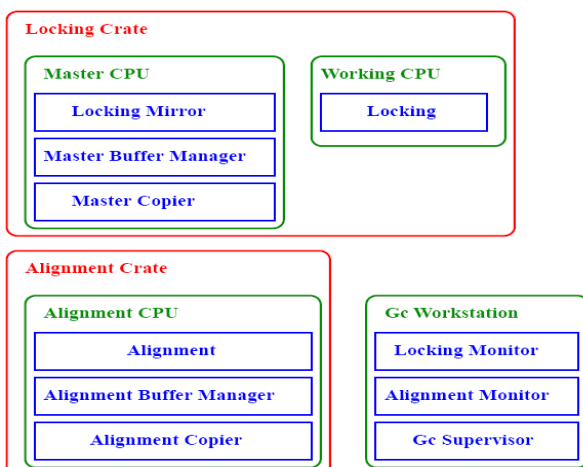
Locking Crate

Master CPU

Locking Mirror

Master Buffer Manager

Master Copier

Working CPU

Locking

Alignment Crate

Alignment CPU

Alignment

Alignment Buffer Manager

Alignment Copier

Gc Workstation

Locking Monitor

Alignment Monitor

Gc Supervisor